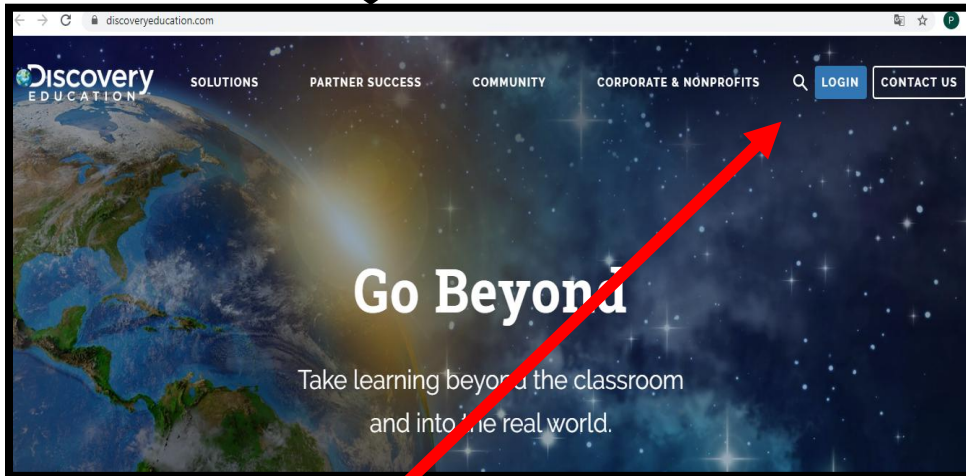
discoveryeducation.com

P

Discovery EDUCATION

SOLUTIONS

PARTNER SUCCESS

COMMUNITY

CORPORATE & NONPROFITS

LOGIN

CONTACT US

Go Beyond

Take learning beyond the classroom and into the real world.